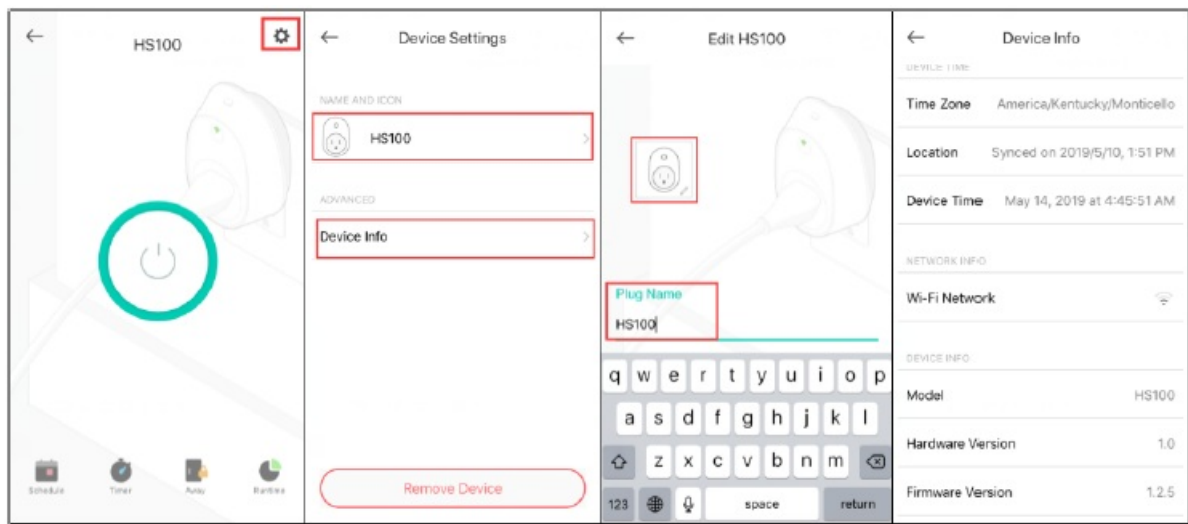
HS100

Schedule Timer Away Runtime

Device Settings

NAME AND ICON

HS100

ADVANCED

Device Info

Remove Device

Edit HS100

Plug Name

HS100

q w e r t y u i o p
a s d f g h j k l
z x c v b n m
123 space return

Device Info

DEVICE TIME

Time Zone America/Kentucky/Monticello

Location Synced on 2019/5/10, 1:51 PM

Device Time May 14, 2019 at 4:45:51 AM

NETWORK INFO

Wi-Fi Network

DEVICE INFO

Model HS100

Hardware Version 1.0

Firmware Version 1.2.5